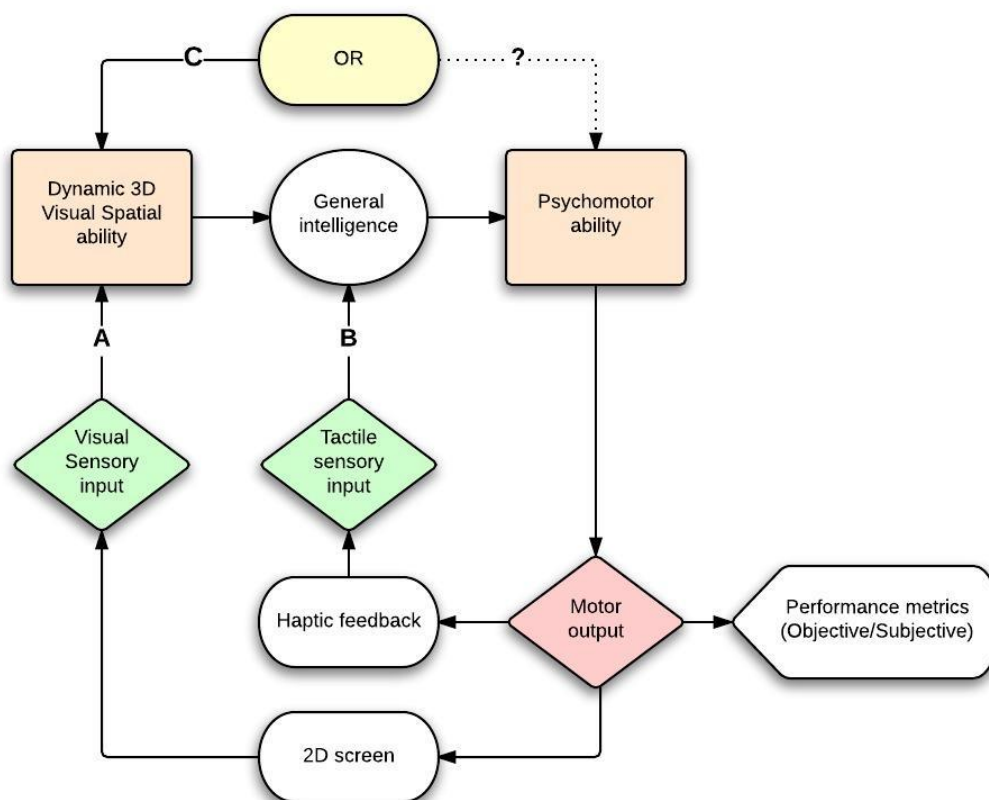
C

OR

?

Dynamic 3D Visual Spatial ability

General intelligence

Psychomotor ability

A

B

Visual Sensory input

Tactile sensory input

Haptic feedback

Motor output

Performance metrics (Objective/Subjective)

2D screen